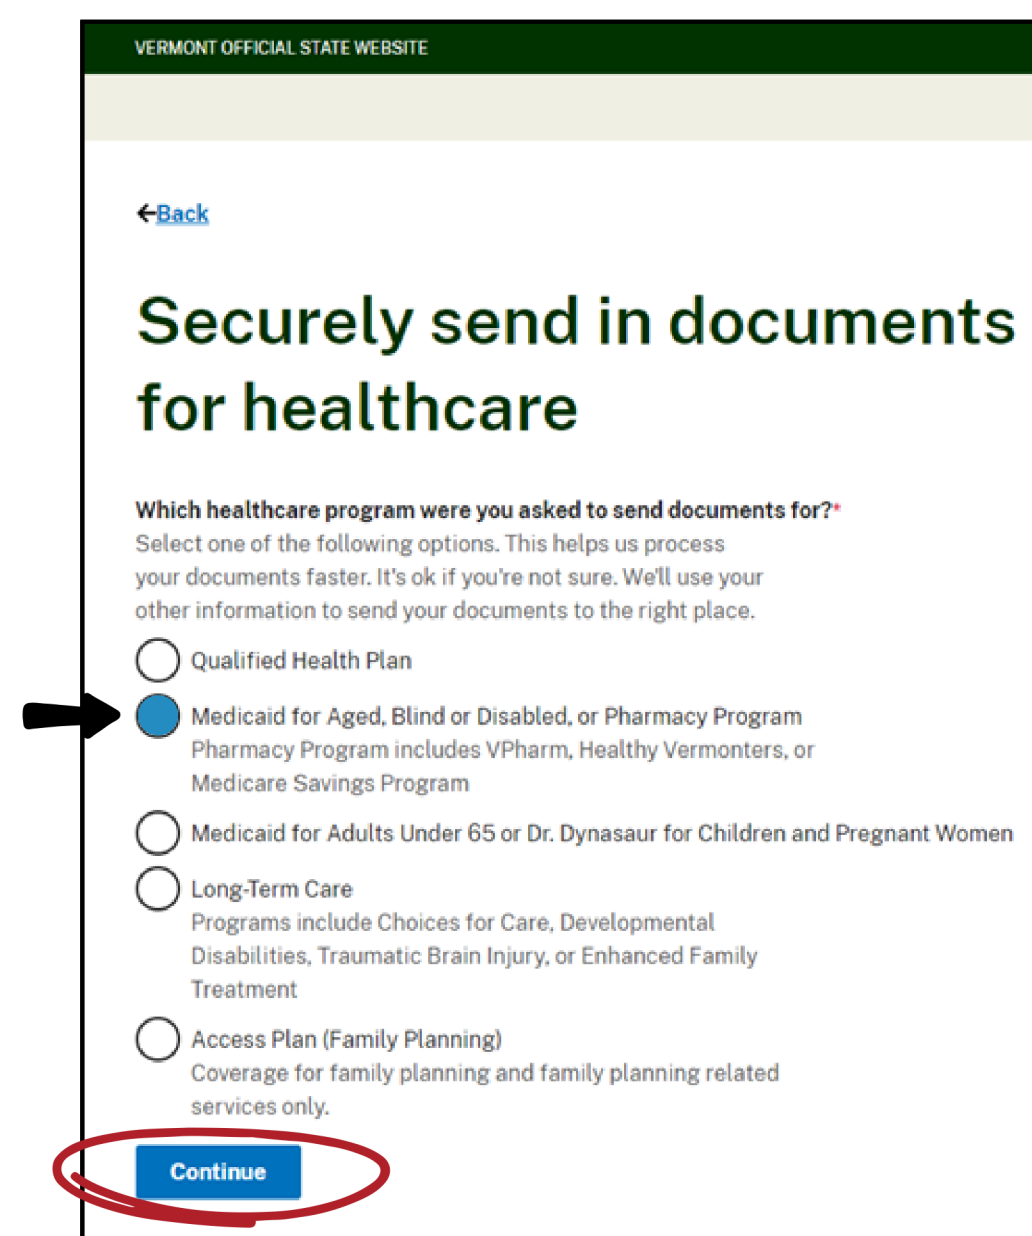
VERMONT OFFICIAL STATE WEBSITE

Back

Securely send in documents for healthcare

Which healthcare program were you asked to send documents for?*
Select one of the following options. This helps us process your documents faster. It's ok if you're not sure. We'll use your other information to send your documents to the right place.

Qualified Health Plan

Medicaid for Aged, Blind or Disabled, or Pharmacy Program
Pharmacy Program includes VPharm, Healthy Vermonters, or Medicare Savings Program

Medicaid for Adults Under 65 or Dr. Dynasaur for Children and Pregnant Women

Long-Term Care
Programs include Choices for Care, Developmental Disabilities, Traumatic Brain Injury, or Enhanced Family Treatment

Access Plan (Family Planning)
Coverage for family planning and family planning related services only.

Continue